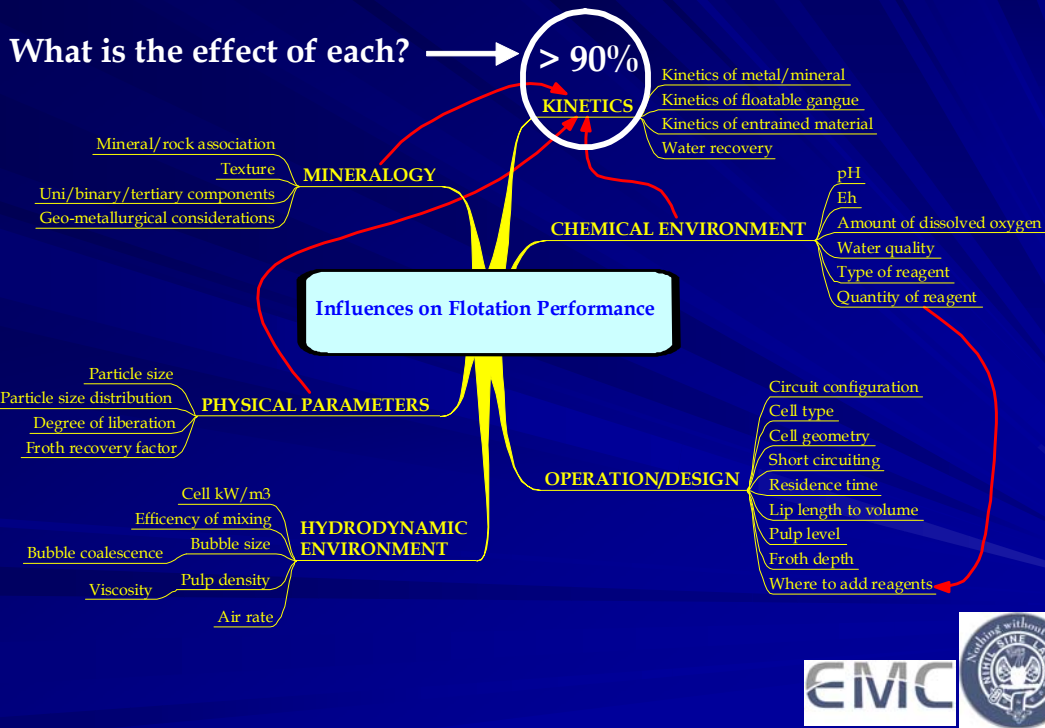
What is the effect of each?

> 90%

KINETICS
Kinetics of metal/mineral
Kinetics of floatable gangue
Kinetics of entrained material
Water recovery

MINERALOGY
Mineral/rock association
Texture
Uni/binary/tertiary components
Geo-metallurgical considerations

CHEMICAL ENVIRONMENT
pH
Eh
Amount of dissolved oxygen
Water quality
Type of reagent
Quantity of reagent

Influences on Flotation Performance

PHYSICAL PARAMETERS
Particle size
Particle size distribution
Degree of liberation
Froth recovery factor

OPERATION/DESIGN
Circuit configuration
Cell type
Cell geometry
Short circuiting
Residence time
Lip length to volume
Pulp level
Froth depth
Where to add reagents

HYDRODYNAMIC ENVIRONMENT
Cell kW/m3
Efficency of mixing
Bubble size
Bubble coalescence
Pulp density
Viscosity
Air rate

EMC

Nothing without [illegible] NIHIL SINE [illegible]